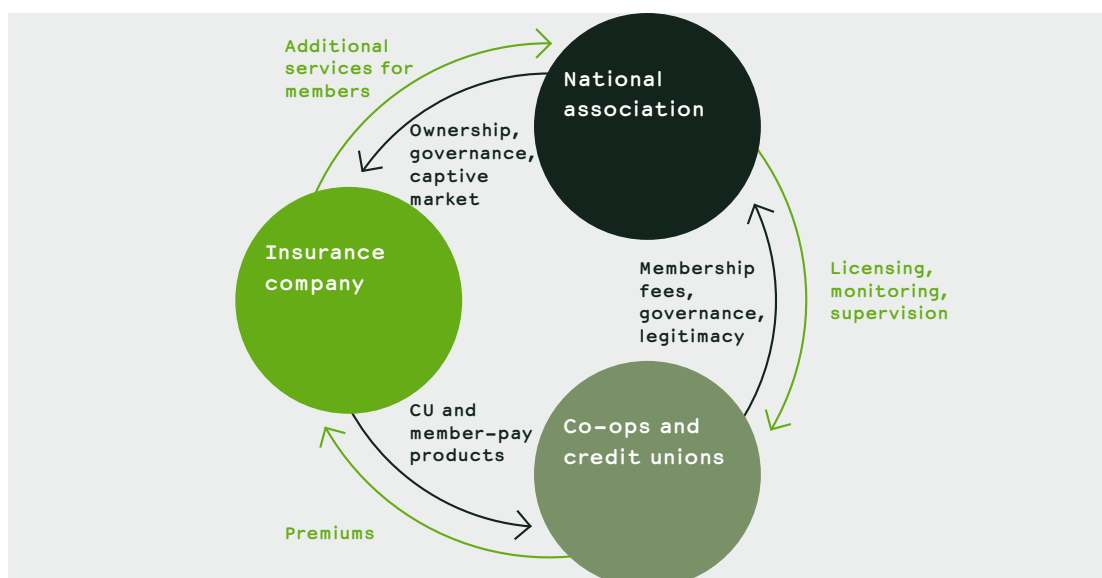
Additional services for members

National association

Ownership, governance, captive market

Insurance company

Membership fees, governance, legitimacy

Licensing, monitoring, supervision

CU and member-pay products

Co-ops and credit unions

Premiums